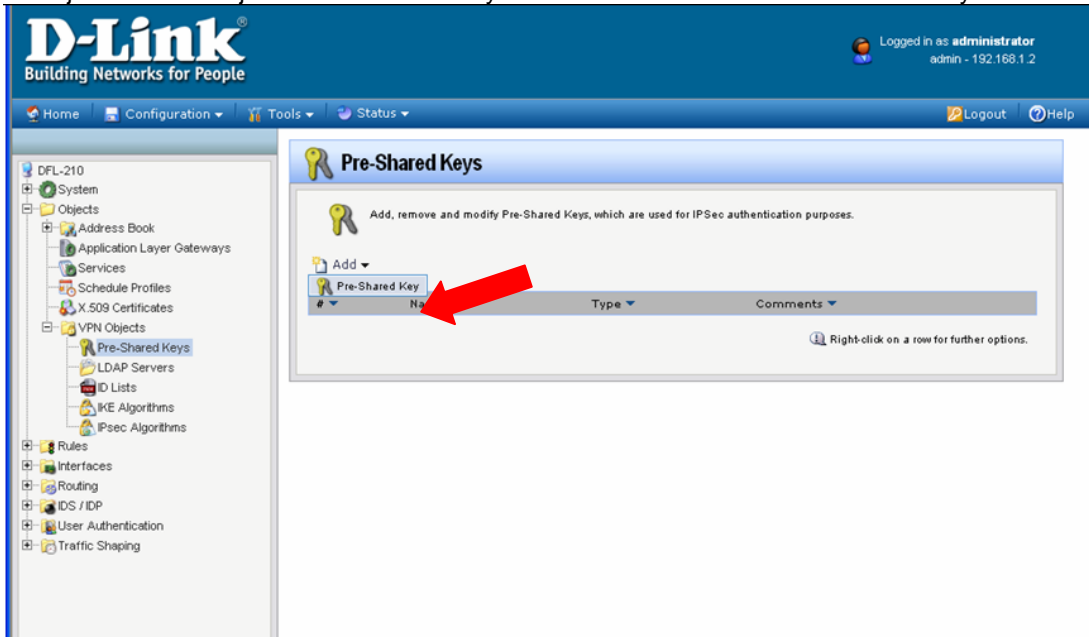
D-Link®
Building Networks for People

Logged in as administrator
admin - 192.168.1.2

Home | Configuration | Tools | Status | Logout | Help

DFL-210
System
Objects
Address Book
Application Layer Gateways
Services
Schedule Profiles
X.509 Certificates
VPN Objects
Pre-Shared Keys
LDAP Servers
ID Lists
IKE Algorithms
IPsec Algorithms
Rules
Interfaces
Routing
IDS / IDP
User Authentication
Traffic Shaping

Pre-Shared Keys

Add, remove and modify Pre-Shared Keys, which are used for IPSec authentication purposes.

Add
Pre-Shared Key

| # | Na | Type | Comments |
|---|---|---|---|

Right-click on a row for further options.